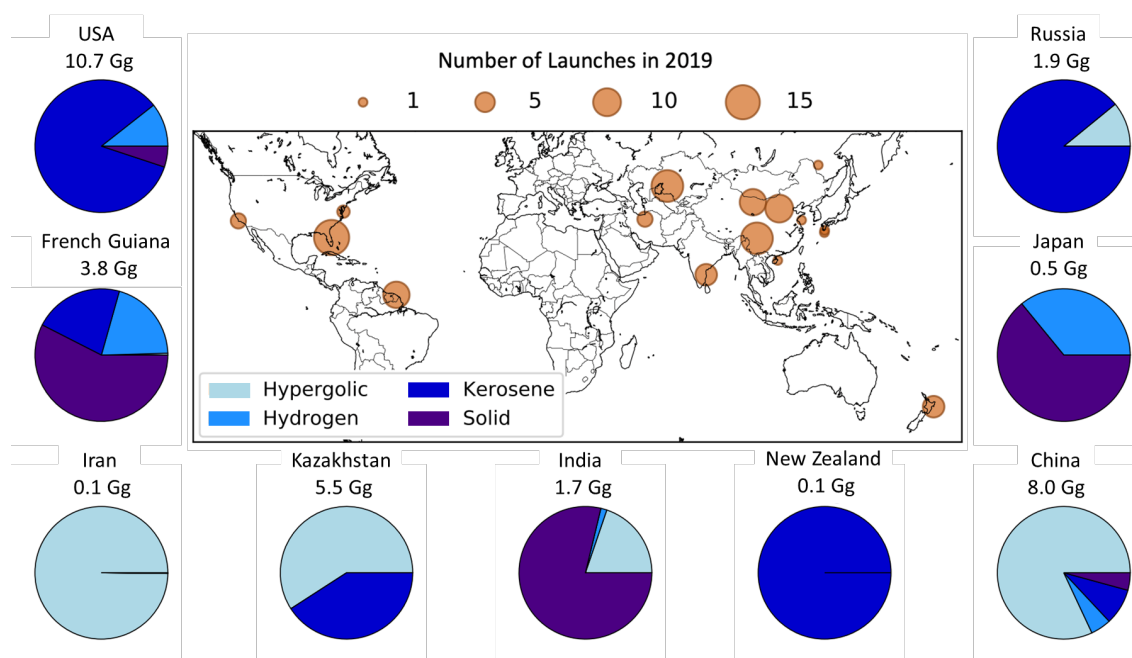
USA
10.7 Gg

French Guiana
3.8 Gg

Number of Launches in 2019
1 5 10 15

Hypergolic
Hydrogen
Kerosene
Solid

Russia
1.9 Gg

Japan
0.5 Gg

Iran
0.1 Gg

Kazakhstan
5.5 Gg

India
1.7 Gg

New Zealand
0.1 Gg

China
8.0 Gg